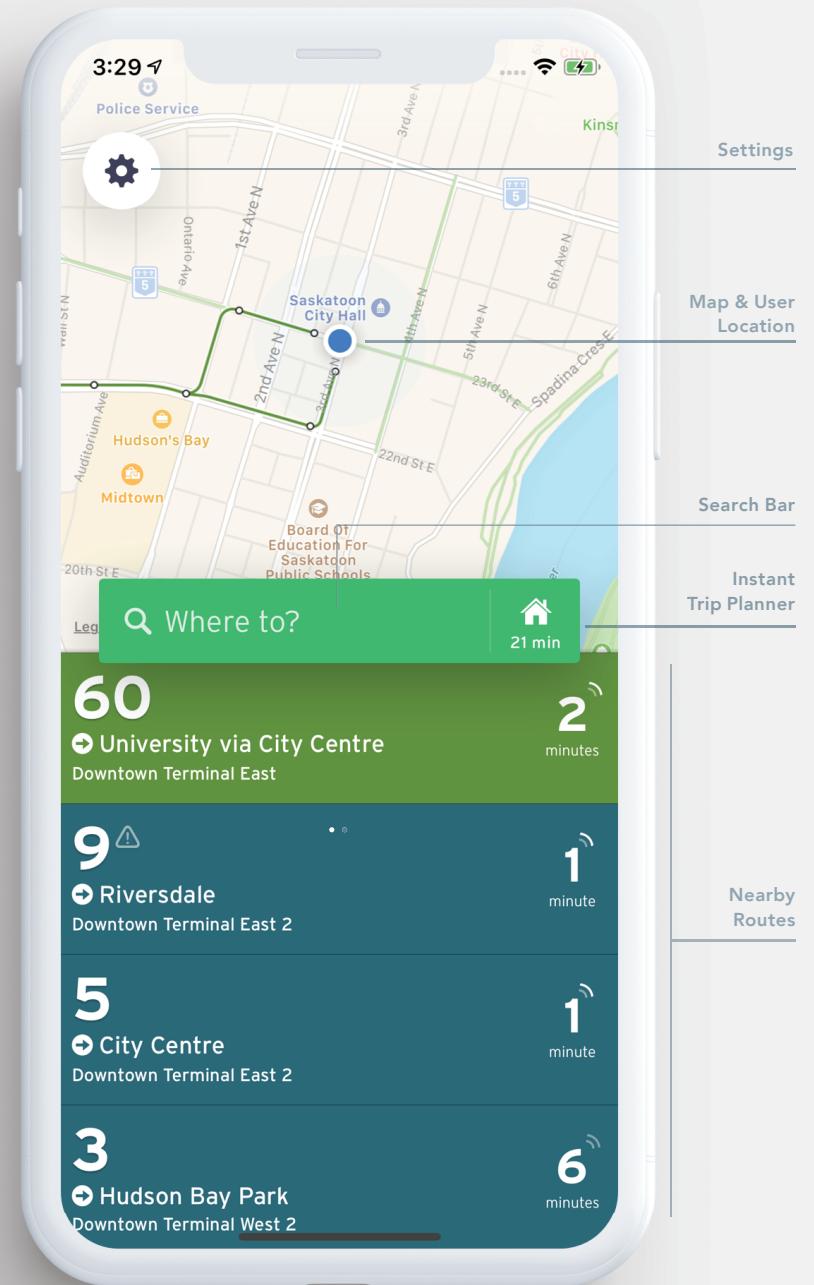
3:29

Police Service

City

Kinsm

3rd Ave N

Settings

5

Ontario Ave

1st Ave N

6th Ave N

5

Saskatoon City Hall

4th Ave N

Map & User Location

Wall St N

2nd Ave N

3rd Ave N

5th Ave N

23rd St E

Spadina Cres E

Auditorium Ave

Hudson's Bay

22nd St E

Midtown

Search Bar

Board Of Education For Saskatoon Public Schools

20th St E

Instant Trip Planner

Leg

Where to?

21 min

60

University via City Centre

Downtown Terminal East

2

minutes

9

Riversdale

Downtown Terminal East 2

1

minute

Nearby Routes

5

City Centre

Downtown Terminal East 2

1

minute

3

Hudson Bay Park

Downtown Terminal West 2

6

minutes